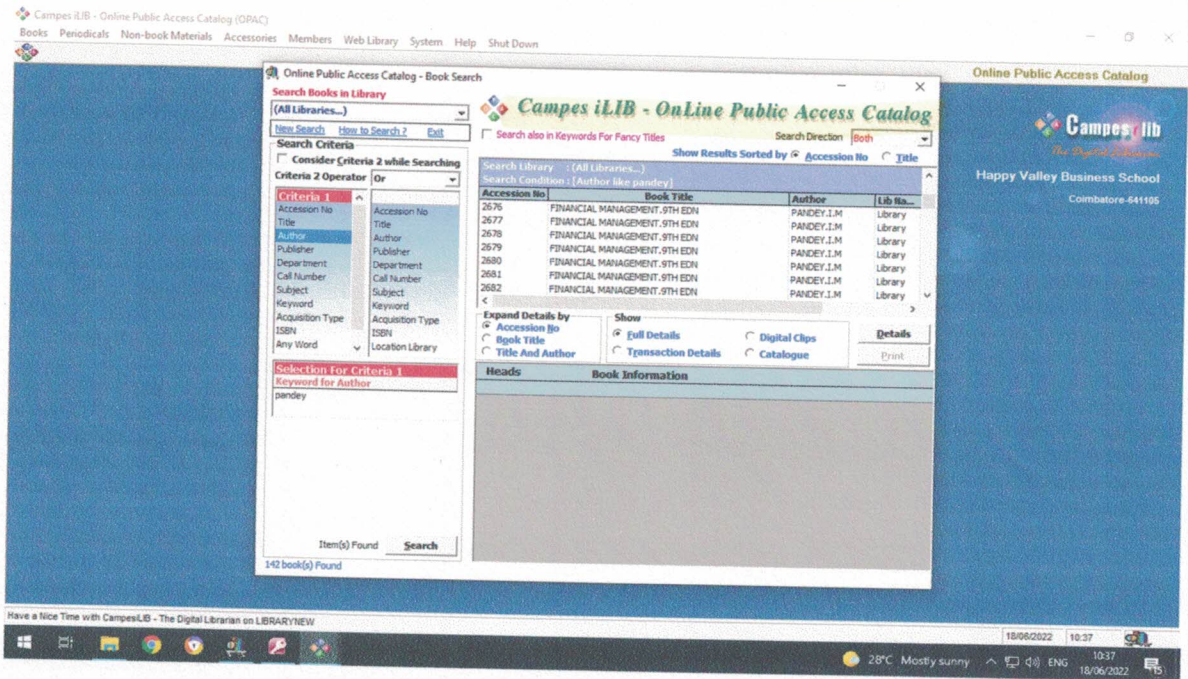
Campes iLIB - Online Public Access Catalog (OPAC)

Books Periodicals Non-book Materials Accessories Members Web Library System Help Shut Down

Online Public Access Catalog

Campes ilib
The Digital Librarian

Happy Valley Business School
Coimbatore-641105

Online Public Access Catalog - Book Search

Search Books in Library
(All Libraries...)
New Search How to Search ? Exit

Campes iLIB - OnLine Public Access Catalog

Search also in Keywords For Fancy Titles Search Direction Both

Show Results Sorted by Accession No Title

Search Criteria
Consider Criteria 2 while Searching
Criteria 2 Operator Or

Criteria 1
Accession No
Title
Author
Publisher
Department
Call Number
Subject
Keyword
Acquisition Type
ISBN
Any Word

Accession No
Title
Author
Publisher
Department
Call Number
Subject
Keyword
Acquisition Type
ISBN
Location Library

Search Library : (All Libraries...)
Search Condition : [Author like pandey]

| Accession No | Book Title | Author | Lib Na... |
|---|---|---|---|
| 2676 | FINANCIAL MANAGEMENT.9TH EDN | PANDEY.I.M | Library |
| 2677 | FINANCIAL MANAGEMENT.9TH EDN | PANDEY.I.M | Library |
| 2678 | FINANCIAL MANAGEMENT.9TH EDN | PANDEY.I.M | Library |
| 2679 | FINANCIAL MANAGEMENT.9TH EDN | PANDEY.I.M | Library |
| 2680 | FINANCIAL MANAGEMENT.9TH EDN | PANDEY.I.M | Library |
| 2681 | FINANCIAL MANAGEMENT.9TH EDN | PANDEY.I.M | Library |
| 2682 | FINANCIAL MANAGEMENT.9TH EDN | PANDEY.I.M | Library |

Selection For Criteria 1
Keyword for Author
pandey

Expand Details by
Accession No
Book Title
Title And Author

Show
Full Details
Transaction Details
Digital Clips
Catalogue

Details
Print

Heads Book Information

Item(s) Found Search
142 book(s) Found

Have a Nice Time with CampesiLIB - The Digital Librarian on LIBRARYNEW

18/06/2022 10:37

28°C Mostly sunny ENG 10:37 18/06/2022 15